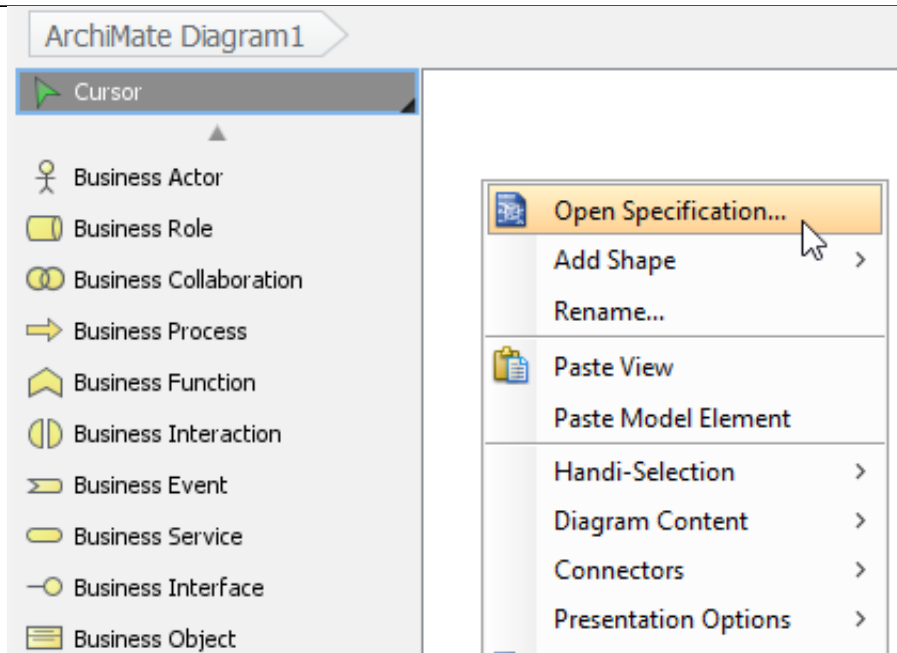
ArchiMate Diagram1

Cursor

Business Actor
Business Role
Business Collaboration
Business Process
Business Function
Business Interaction
Business Event
Business Service
Business Interface
Business Object

Open Specification...
Add Shape
Rename...
Paste View
Paste Model Element
Handi-Selection
Diagram Content
Connectors
Presentation Options